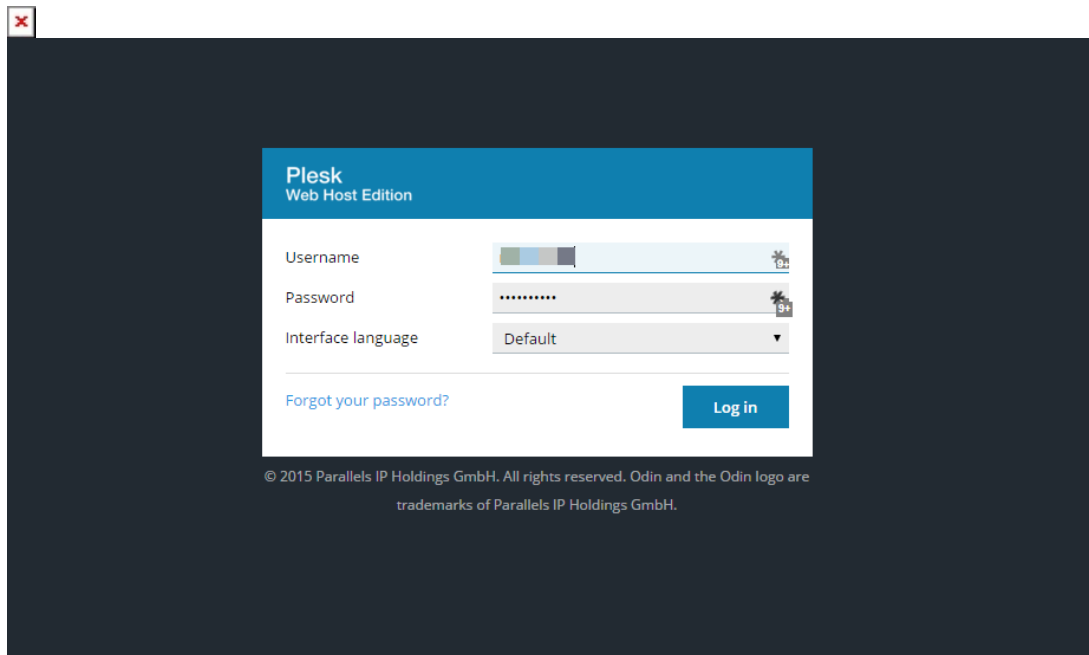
Plesk
Web Host Edition

Username

Password ••••••••••

Interface language Default

Forgot your password?

Log in

© 2015 Parallels IP Holdings GmbH. All rights reserved. Odin and the Odin logo are trademarks of Parallels IP Holdings GmbH.